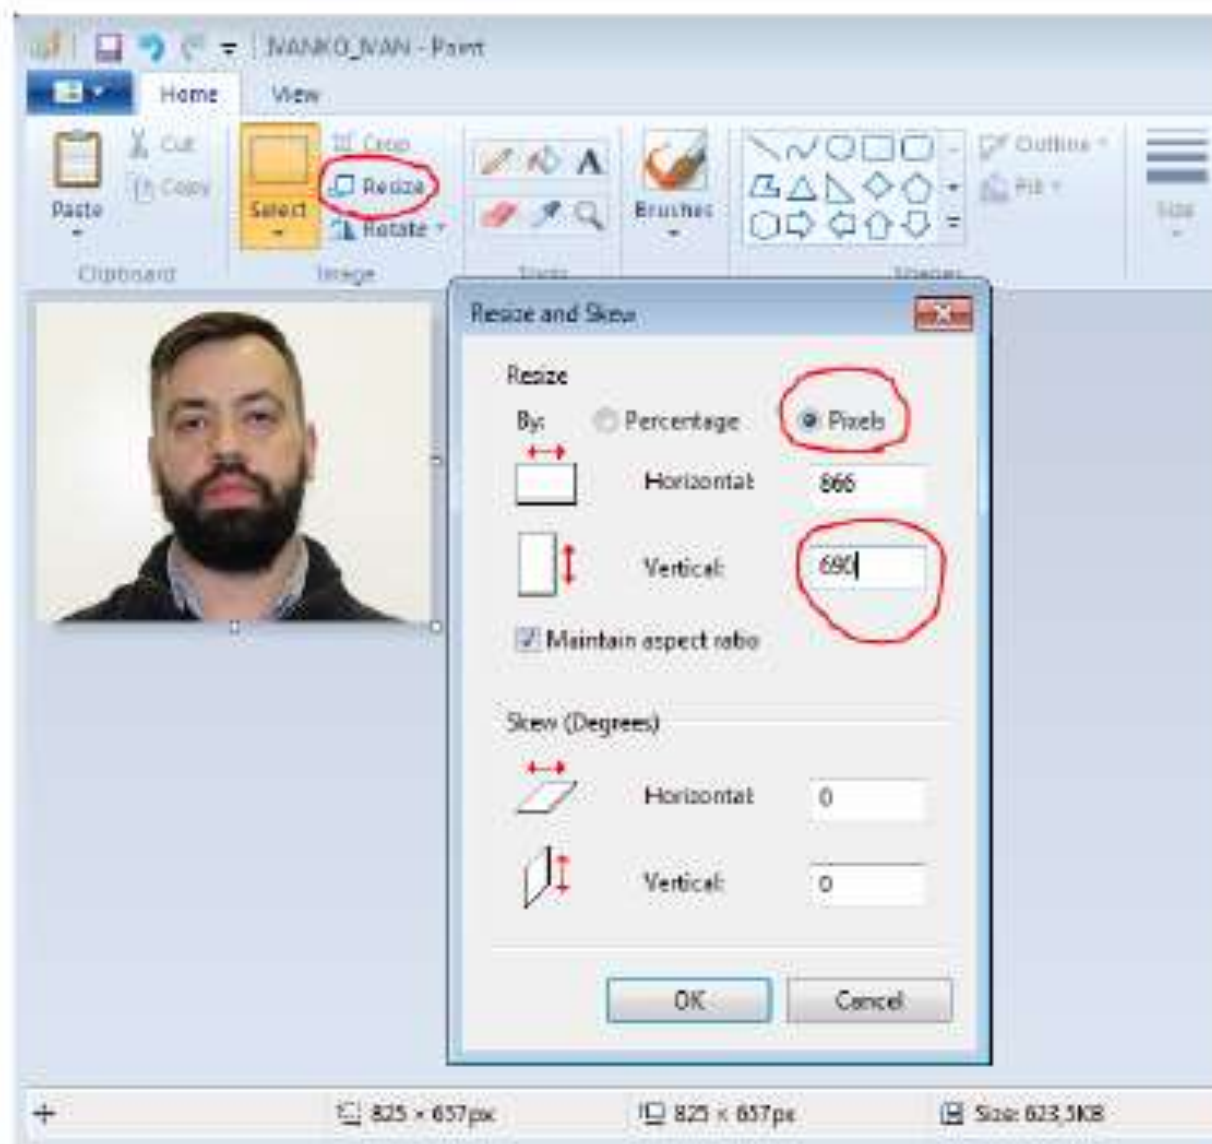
NANKO_IVAN - Paint

Home
View

Paste
Cut
Copy
Clipboard

Select
Crop
Resize
Rotate
Image

A
Tools

Brushes

Outline
Fill
Shapes

Size

Resize and Skew

Resize

By: Percentage Pixels

Horizontal: 866

Vertical: 690

Maintain aspect ratio

Skew (Degrees)

Horizontal: 0

Vertical: 0

OK
Cancel

825 × 657px
825 × 657px
Size: 623,5KB